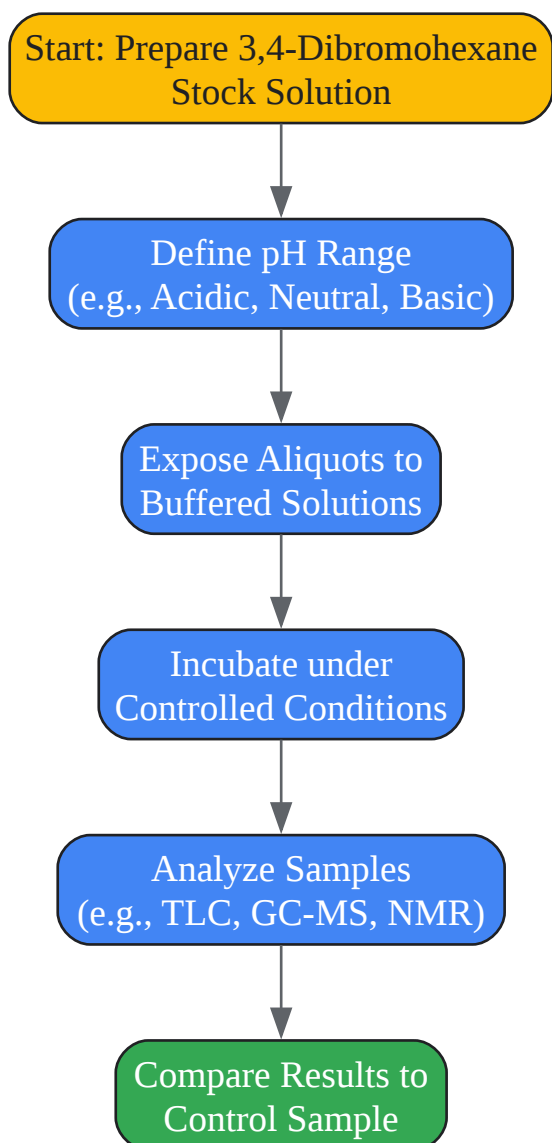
Start: Prepare 3,4-Dibromohexane Stock Solution

Define pH Range
(e.g., Acidic, Neutral, Basic)

Expose Aliquots to Buffered Solutions

Incubate under Controlled Conditions

Analyze Samples
(e.g., TLC, GC-MS, NMR)

Compare Results to Control Sample